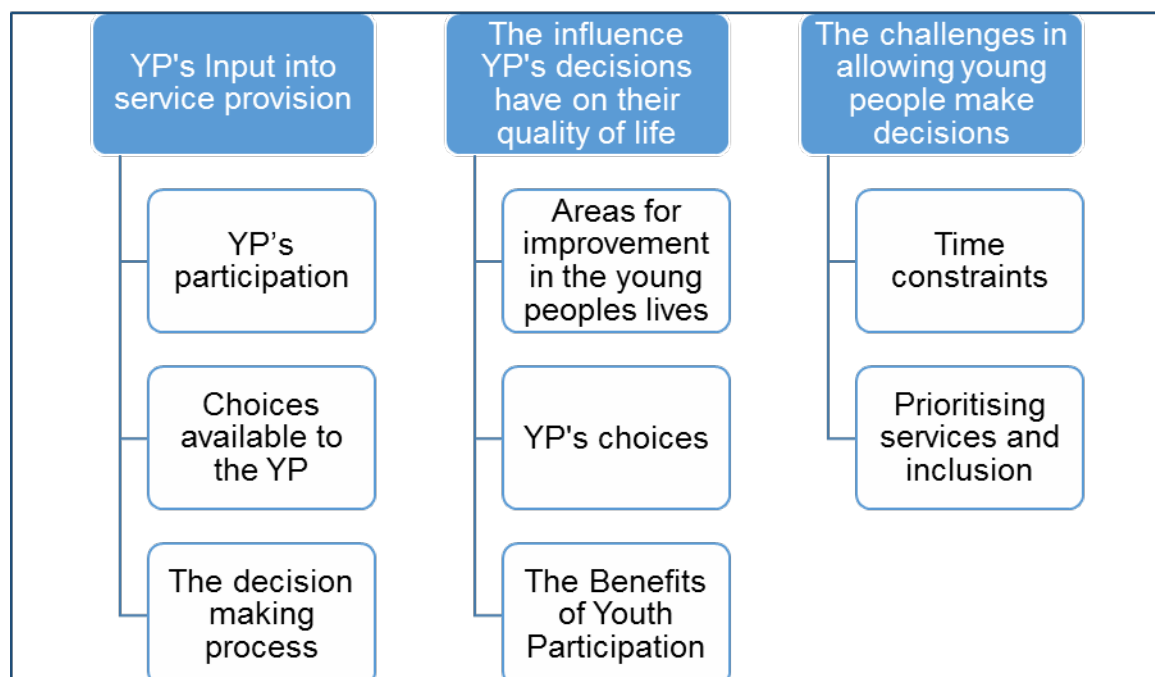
YP's Input into service provision

YP’s participation

Choices available to the YP

The decision making process

The influence YP's decisions have on their quality of life

Areas for improvement in the young peoples lives

YP's choices

The Benefits of Youth Participation

The challenges in allowing young people make decisions

Time constraints

Prioritising services and inclusion